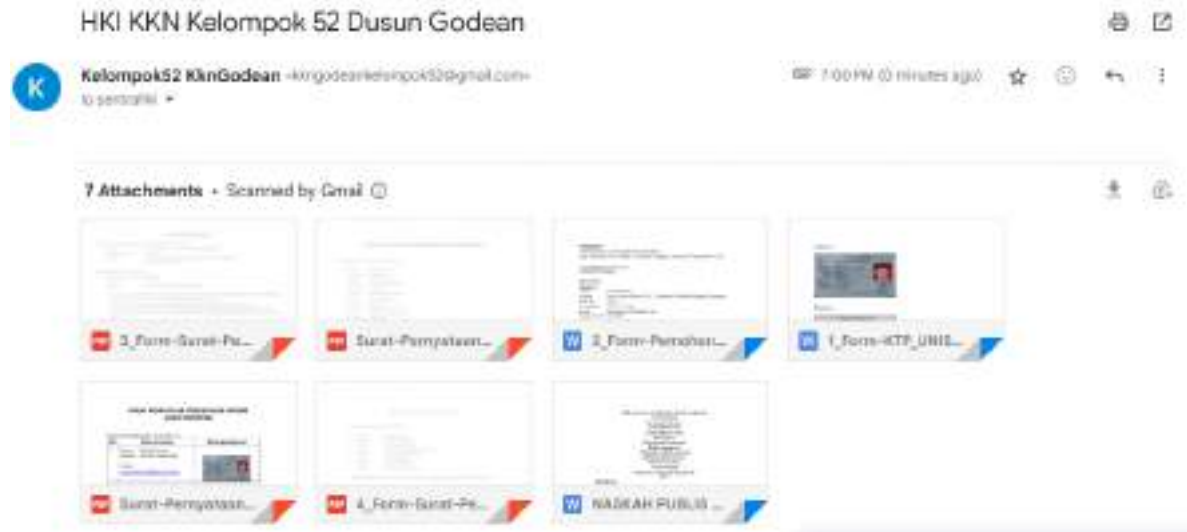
HKI KKN Kelompok 52 Dusun Godean

K

Kelompok52 KknGodean <kkngodeankelompok52@gmail.com>
to sentrahki

7:00 PM (0 minutes ago)

7 Attachments • Scanned by Gmail

PDF 3_Form-Surat-Pe...

PDF Surat-Pernyataan...

W 2_Form-Permohon...

W 1_Form-KTP_UNIS...

PDF Surat-Pernyataan...

PDF 4_Form-Surat-Pe...

W NASKAH PUBLIS ...